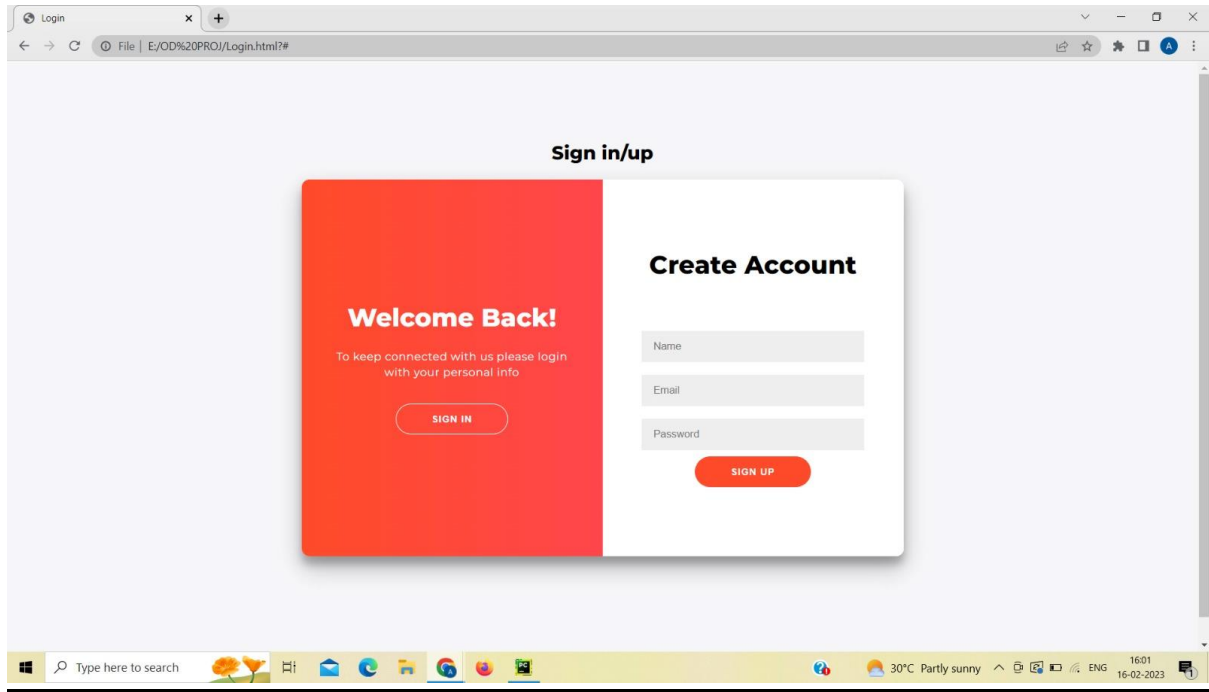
Login

File | E:/OD%20PROJ/Login.html?#

Sign in/up

Welcome Back!

To keep connected with us please login with your personal info

SIGN IN

Create Account

Name

Email

Password

SIGN UP

Type here to search

30°C Partly sunny

ENG

16:01
16-02-2023